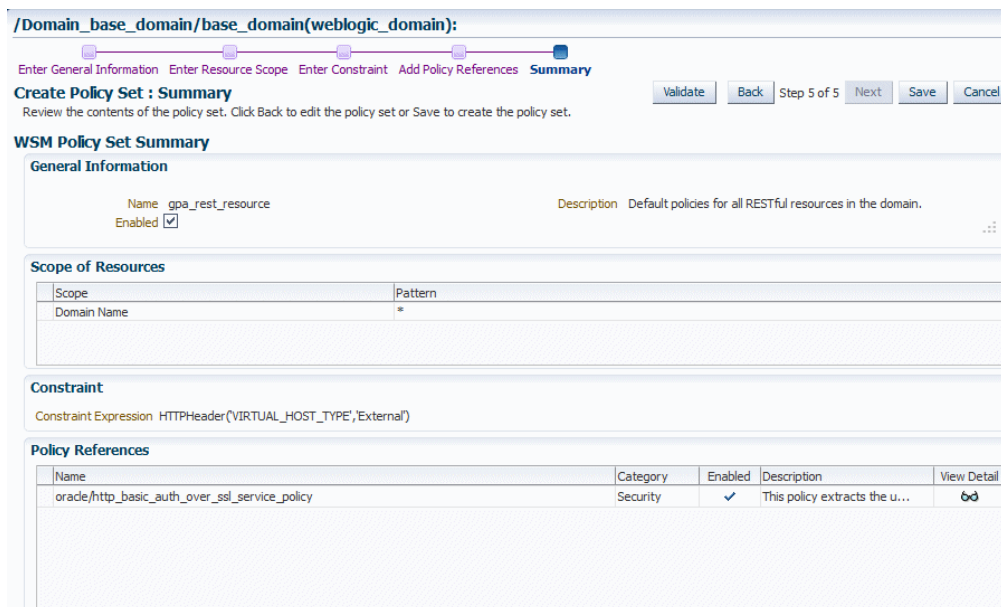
/Domain_base_domain/base_domain(weblogic_domain):

Enter General Information Enter Resource Scope Enter Constraint Add Policy References **Summary**

**Create Policy Set : Summary**

Review the contents of the policy set. Click Back to edit the policy set or Save to create the policy set.

Validate Back Step 5 of 5 Next Save Cancel

**WSM Policy Set Summary**

**General Information**

Name gpa_rest_resource

Enabled ☑

Description Default policies for all RESTful resources in the domain.

**Scope of Resources**

| Scope | Pattern |
|---|---|
| Domain Name | * |

**Constraint**

Constraint Expression HTTPHeader('VIRTUAL_HOST_TYPE','External')

**Policy References**

| Name | Category | Enabled | Description | View Detail |
|---|---|---|---|---|
| oracle/http_basic_auth_over_ssl_service_policy | Security | ✓ | This policy extracts the u... | |